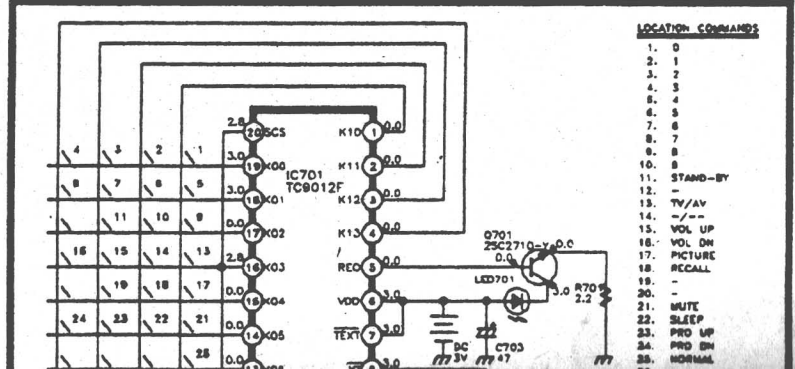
LOCATION COMMANDS

| LOCATION | COMMANDS |
|---|---|
| 1. | 0 |
| 2. | 1 |
| 3. | 2 |
| 4. | 3 |
| 5. | 4 |
| 6. | 5 |
| 7. | 6 |
| 8. | 7 |
| 9. | 8 |
| 10. | 9 |
| 11. | STAND-BY |
| 12. | – |
| 13. | TV/AV |
| 14. | –/– – |
| 15. | VOL UP |
| 16. | VOL DN |
| 17. | PICTURE |
| 18. | RECALL |
| 19. | – |
| 20. | – |
| 21. | MUTE |
| 22. | SLEEP |
| 23. | PRO UP |
| 24. | PRO DN |
| 25. | NORMAL |

IC701
TC9012F

2.8 20 SCS
3.0 19 K00
3.0 18 K01
0.0 17 K02
2.8 16 K03
0.0 15 K04
0.0 14 K05
0.0

K10 1 0.0
K11 2 0.0
K12 3 0.0
K13 4 0.0
REO 5 0.0
VDD 6 3.0
$\overline{TEXT}$ 7 3.0
3.0

4 3 2 1
8 7 6 5
11 10 9
16 15 14 13
19 18 17
24 23 22 21
25

Q701
2SC2710-Y
0.0
0.0
3.0
LED701
R701
2.2
DC
3V
C703
47